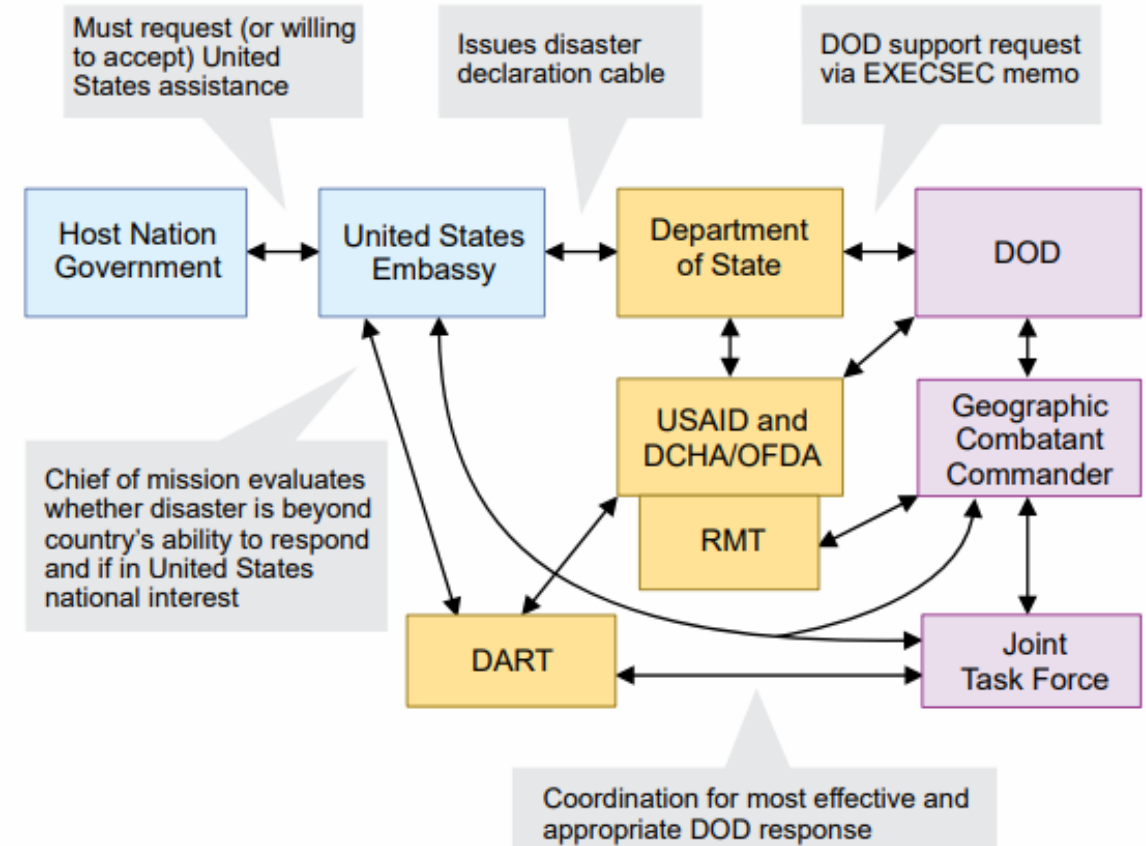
Must request (or willing to accept) United States assistance

Issues disaster declaration cable

DOD support request via EXECSEC memo

Host Nation Government

United States Embassy

Department of State

DOD

USAID and DCHA/OFDA

Geographic Combatant Commander

Chief of mission evaluates whether disaster is beyond country's ability to respond and if in United States national interest

RMT

DART

Joint Task Force

Coordination for most effective and appropriate DOD response